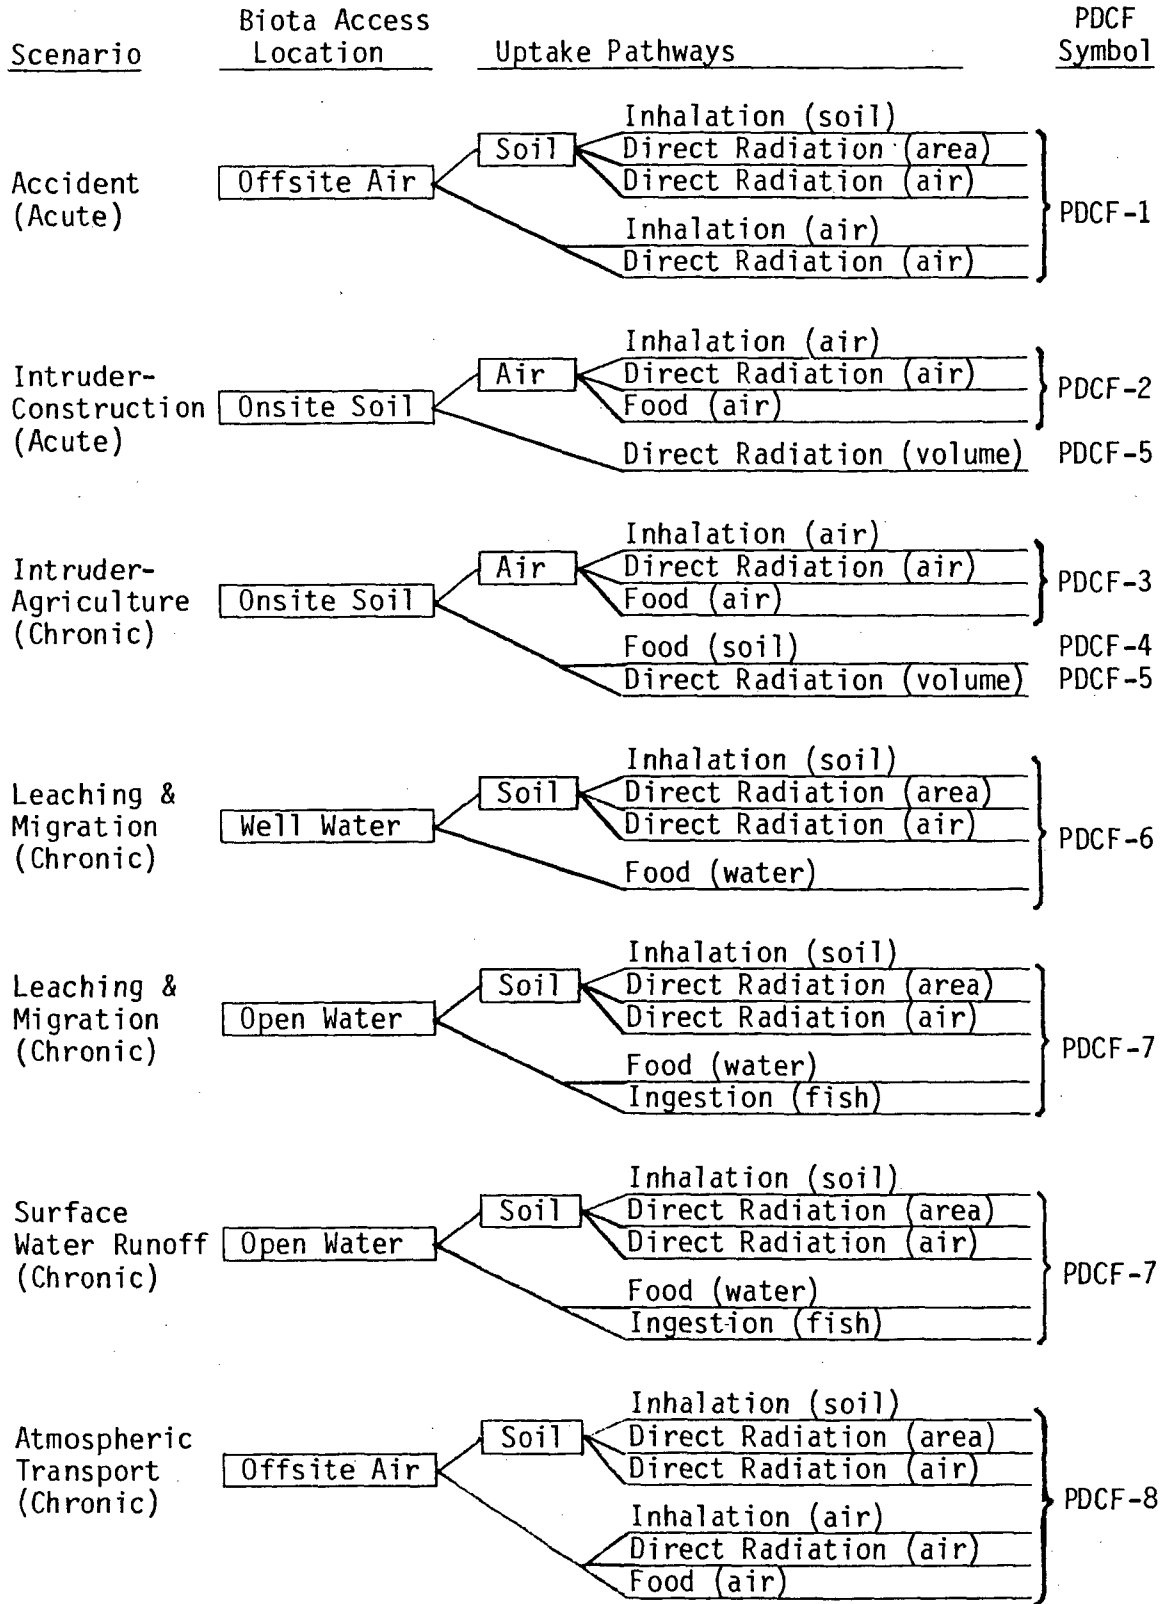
Scenario | Biota Access Location | Uptake Pathways | PDCF Symbol

Accident (Acute)
Offsite Air
Soil
Inhalation (soil)
Direct Radiation (area)
Direct Radiation (air)
Inhalation (air)
Direct Radiation (air)
PDCF-1

Intruder-Construction (Acute)
Onsite Soil
Air
Inhalation (air)
Direct Radiation (air)
Food (air)
PDCF-2
Direct Radiation (volume)
PDCF-5

Intruder-Agriculture (Chronic)
Onsite Soil
Air
Inhalation (air)
Direct Radiation (air)
Food (air)
PDCF-3
Food (soil)
PDCF-4
Direct Radiation (volume)
PDCF-5

Leaching & Migration (Chronic)
Well Water
Soil
Inhalation (soil)
Direct Radiation (area)
Direct Radiation (air)
Food (water)
PDCF-6

Leaching & Migration (Chronic)
Open Water
Soil
Inhalation (soil)
Direct Radiation (area)
Direct Radiation (air)
Food (water)
Ingestion (fish)
PDCF-7

Surface Water Runoff (Chronic)
Open Water
Soil
Inhalation (soil)
Direct Radiation (area)
Direct Radiation (air)
Food (water)
Ingestion (fish)
PDCF-7

Atmospheric Transport (Chronic)
Offsite Air
Soil
Inhalation (soil)
Direct Radiation (area)
Direct Radiation (air)
Inhalation (air)
Direct Radiation (air)
Food (air)
PDCF-8